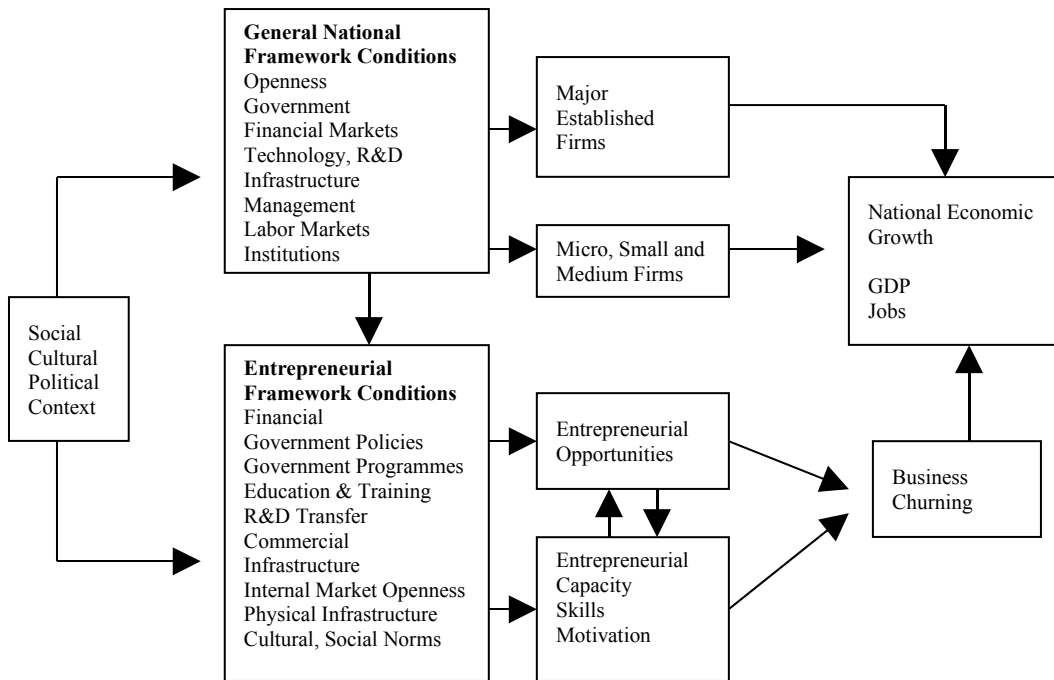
General National Framework Conditions
Openness
Government
Financial Markets
Technology, R&D
Infrastructure
Management
Labor Markets
Institutions

Major Established Firms

Micro, Small and Medium Firms

National Economic Growth

GDP
Jobs

Social Cultural Political Context

Entrepreneurial Framework Conditions
Financial
Government Policies
Government Programmes
Education & Training
R&D Transfer
Commercial Infrastructure
Internal Market Openness
Physical Infrastructure
Cultural, Social Norms

Entrepreneurial Opportunities

Entrepreneurial Capacity
Skills
Motivation

Business Churning